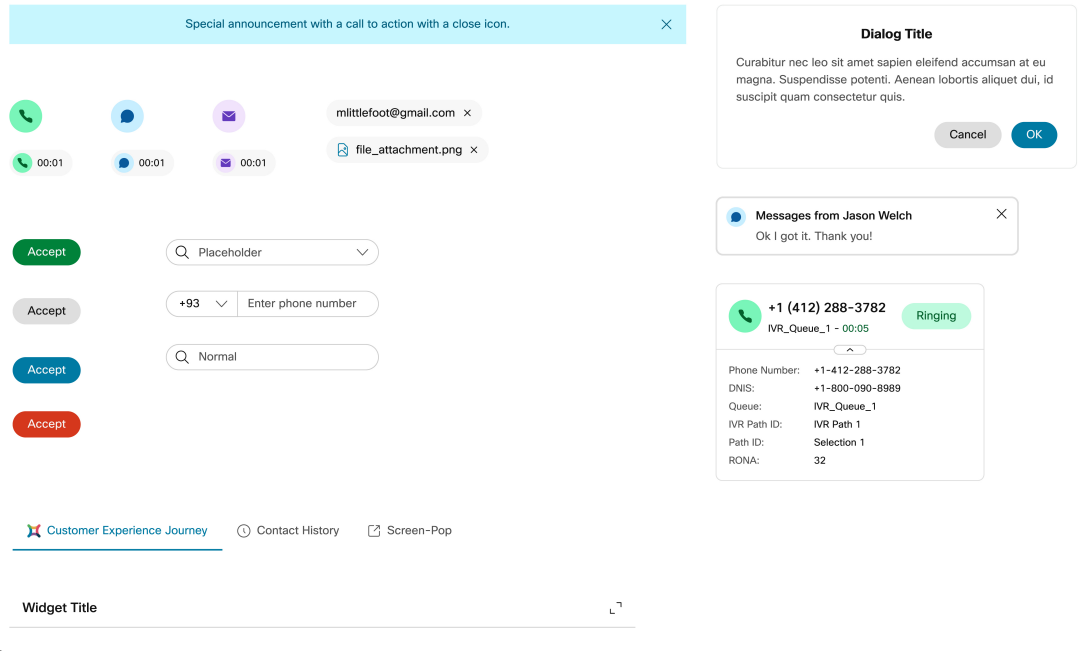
Special announcement with a call to action with a close icon.

00:01
00:01
00:01

mlittlefoot@gmail.com
file_attachment.png

Dialog Title

Curabitur nec leo sit amet sapien eleifend accumsan at eu magna. Suspendisse potenti. Aenean lobortis aliquet dui, id suscipit quam consectetur quis.

Cancel
OK

Messages from Jason Welch
Ok I got it. Thank you!

Accept
Accept
Accept
Accept

Placeholder
+93
Enter phone number
Normal

+1 (412) 288-3782
IVR_Queue_1 - 00:05
Ringing

| Phone Number: | +1-412-288-3782 |
|---|---|
| DNIS: | +1-800-090-8989 |
| Queue: | IVR_Queue_1 |
| IVR Path ID: | IVR Path 1 |
| Path ID: | Selection 1 |
| RONA: | 32 |

Customer Experience Journey
Contact History
Screen-Pop

Widget Title